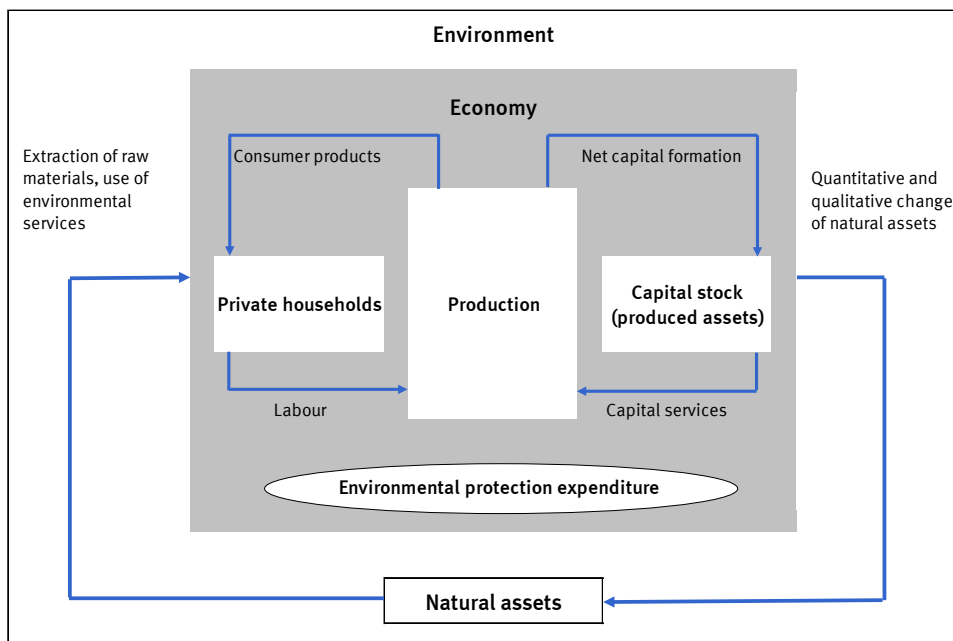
Environment

Economy

Extraction of raw materials, use of environmental services

Consumer products

Net capital formation

Quantitative and qualitative change of natural assets

Private households

Production

Capital stock (produced assets)

Labour

Capital services

Environmental protection expenditure

Natural assets